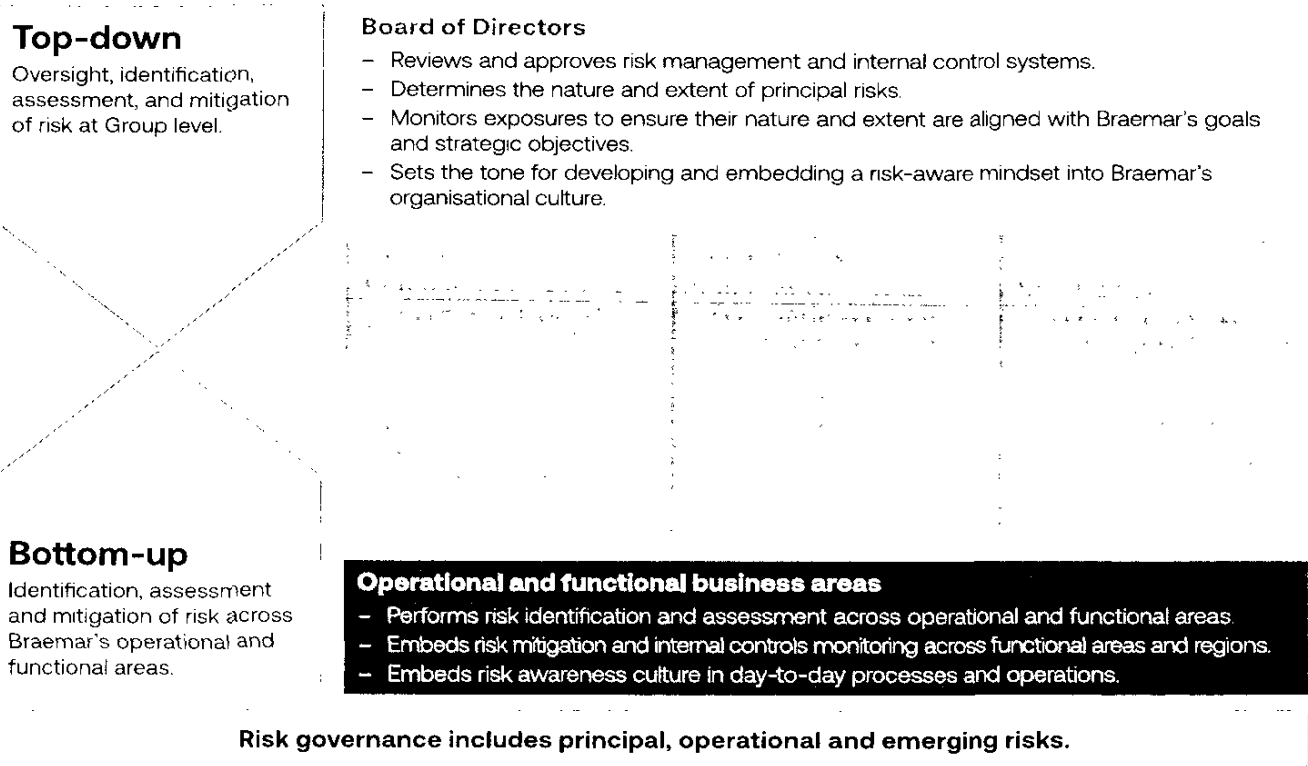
Top-down

Oversight, identification, assessment, and mitigation of risk at Group level.

Board of Directors

- Reviews and approves risk management and internal control systems.
- Determines the nature and extent of principal risks.
- Monitors exposures to ensure their nature and extent are aligned with Braemar's goals and strategic objectives.
- Sets the tone for developing and embedding a risk-aware mindset into Braemar's organisational culture.

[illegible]

Bottom-up

Identification, assessment and mitigation of risk across Braemar's operational and functional areas.

Operational and functional business areas

- Performs risk identification and assessment across operational and functional areas.
- Embeds risk mitigation and internal controls monitoring across functional areas and regions.
- Embeds risk awareness culture in day-to-day processes and operations.

Risk governance includes principal, operational and emerging risks.